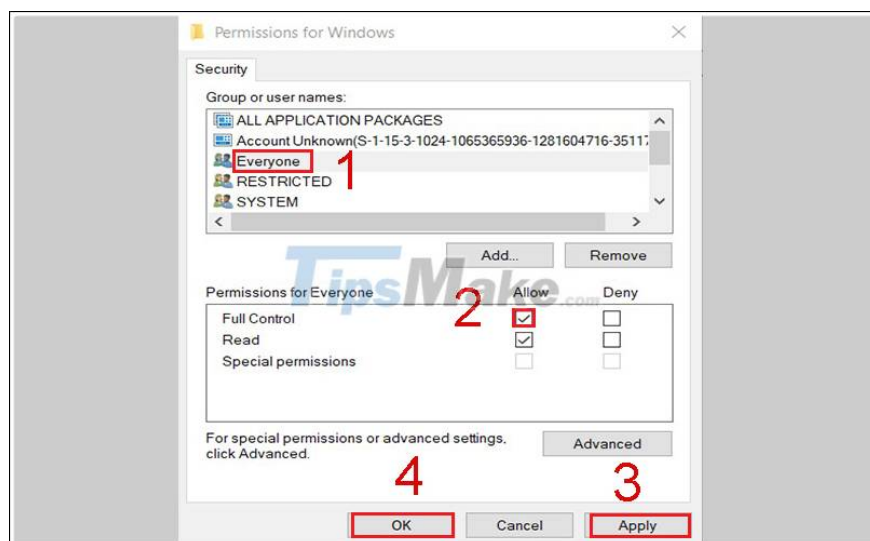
Permissions for Windows

Security

Group or user names:

ALL APPLICATION PACKAGES
Account Unknown(S-1-15-3-1024-1065365936-1281604716-35117
Everyone
RESTRICTED
SYSTEM

1

Add...
Remove

TipsMake.com

Permissions for Everyone
Allow
Deny

2

Full Control
Read
Special permissions

For special permissions or advanced settings, click Advanced.

Advanced

4
3

OK
Cancel
Apply